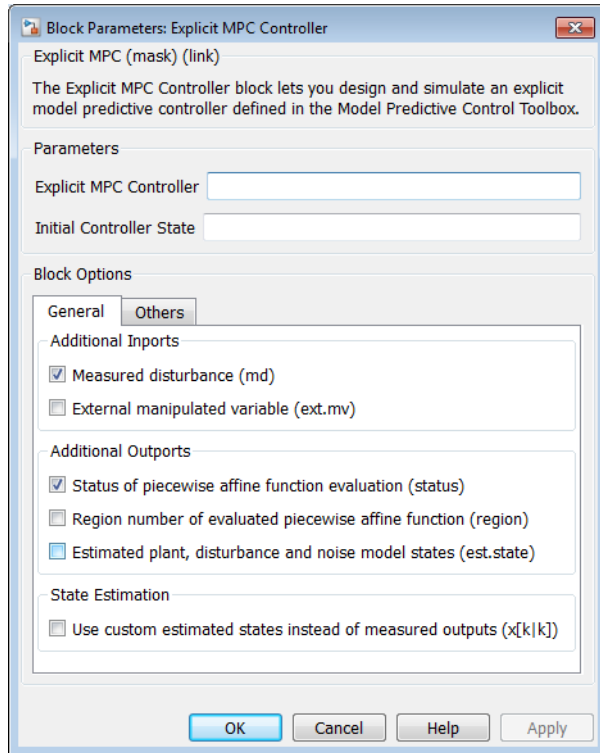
Block Parameters: Explicit MPC Controller

Explicit MPC (mask) (link)

The Explicit MPC Controller block lets you design and simulate an explicit model predictive controller defined in the Model Predictive Control Toolbox.

Parameters

Explicit MPC Controller

Initial Controller State

Block Options

General | Others

Additional Inports

Measured disturbance (md)

External manipulated variable (ext.mv)

Additional Outports

Status of piecewise affine function evaluation (status)

Region number of evaluated piecewise affine function (region)

Estimated plant, disturbance and noise model states (est.state)

State Estimation

Use custom estimated states instead of measured outputs (x[k|k])

OK | Cancel | Help | Apply